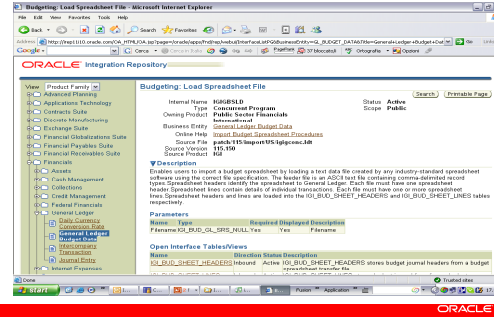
Budgeting: Load Spreadsheet File - Microsoft Internet Explorer

File Edit View Favorites Tools Help

Back Search Favorites

Address http://irep11i10.oracle.com/OA_HTML/OA.jsp?page=/oracle/apps/fnd/rep/webui/InterfaceLinkPG&ItemEntity=GL_BUDGET_DATA&Title=General+Ledger+Budget+Dat Go Links

Google Go PageRank 37 bloccati Ortografia Opzioni

ORACLE Integration Repository

View Product Family

Advanced Planning
Applications Technology
Contracts Suite
Discrete Manufacturing
Exchange Suite
Financial Globalizations Suite
Financial Payables Suite
Financial Receivables Suite
Financials
Assets
Cash Management
Collections
Credit Management
Federal Financials
General Ledger
Daily Currency Conversion Rate
General Ledger Budget Data
Intercompany Transaction
Journal Entry
Internet Expenses

Budgeting: Load Spreadsheet File

Search Printable Page

Internal Name IGIGBSLD
Type Concurrent Program
Owning Product Public Sector Financials International
Business Entity General Ledger Budget Data
Online Help Import Budget Spreadsheet Procedures
Source File patch/115/import/US/igigconc.ldt
Source Version 115.150
Source Product IGI

Status Active
Scope Public

Description
Enables users to import a budget spreadsheet by loading a text data file created by any industry-standard spreadsheet software using the correct file specification. The feeder file is an ASCII text file containing comma-delimited record types.Spreadsheet headers identify the spreadsheet to General Ledger. Each file must have one spreadsheet header.Spreadsheet lines contain details of individual transactions. Each file must have one or more spreadsheet lines.Spreadsheet headers and lines are loaded into the IGI_BUD_SHEET_HEADERS and IGI_BUD_SHEET_LINES tables respectively.

Parameters

| Name | Type | Required | Displayed | Description |
|---|---|---|---|---|
| Filename | IGI_BUD_GL_SRS_NULL | Yes | Yes | Filename |

Open Interface Tables/Views

| Name | Direction | Status | Description |
|---|---|---|---|
| IGI_BUD_SHEET_HEADERS | Inbound | Active | IGI_BUD_SHEET_HEADERS stores budget journal headers from a budget spreadsheet transfer file |

Done Trusted sites

Start Fusion Application

ORACLE